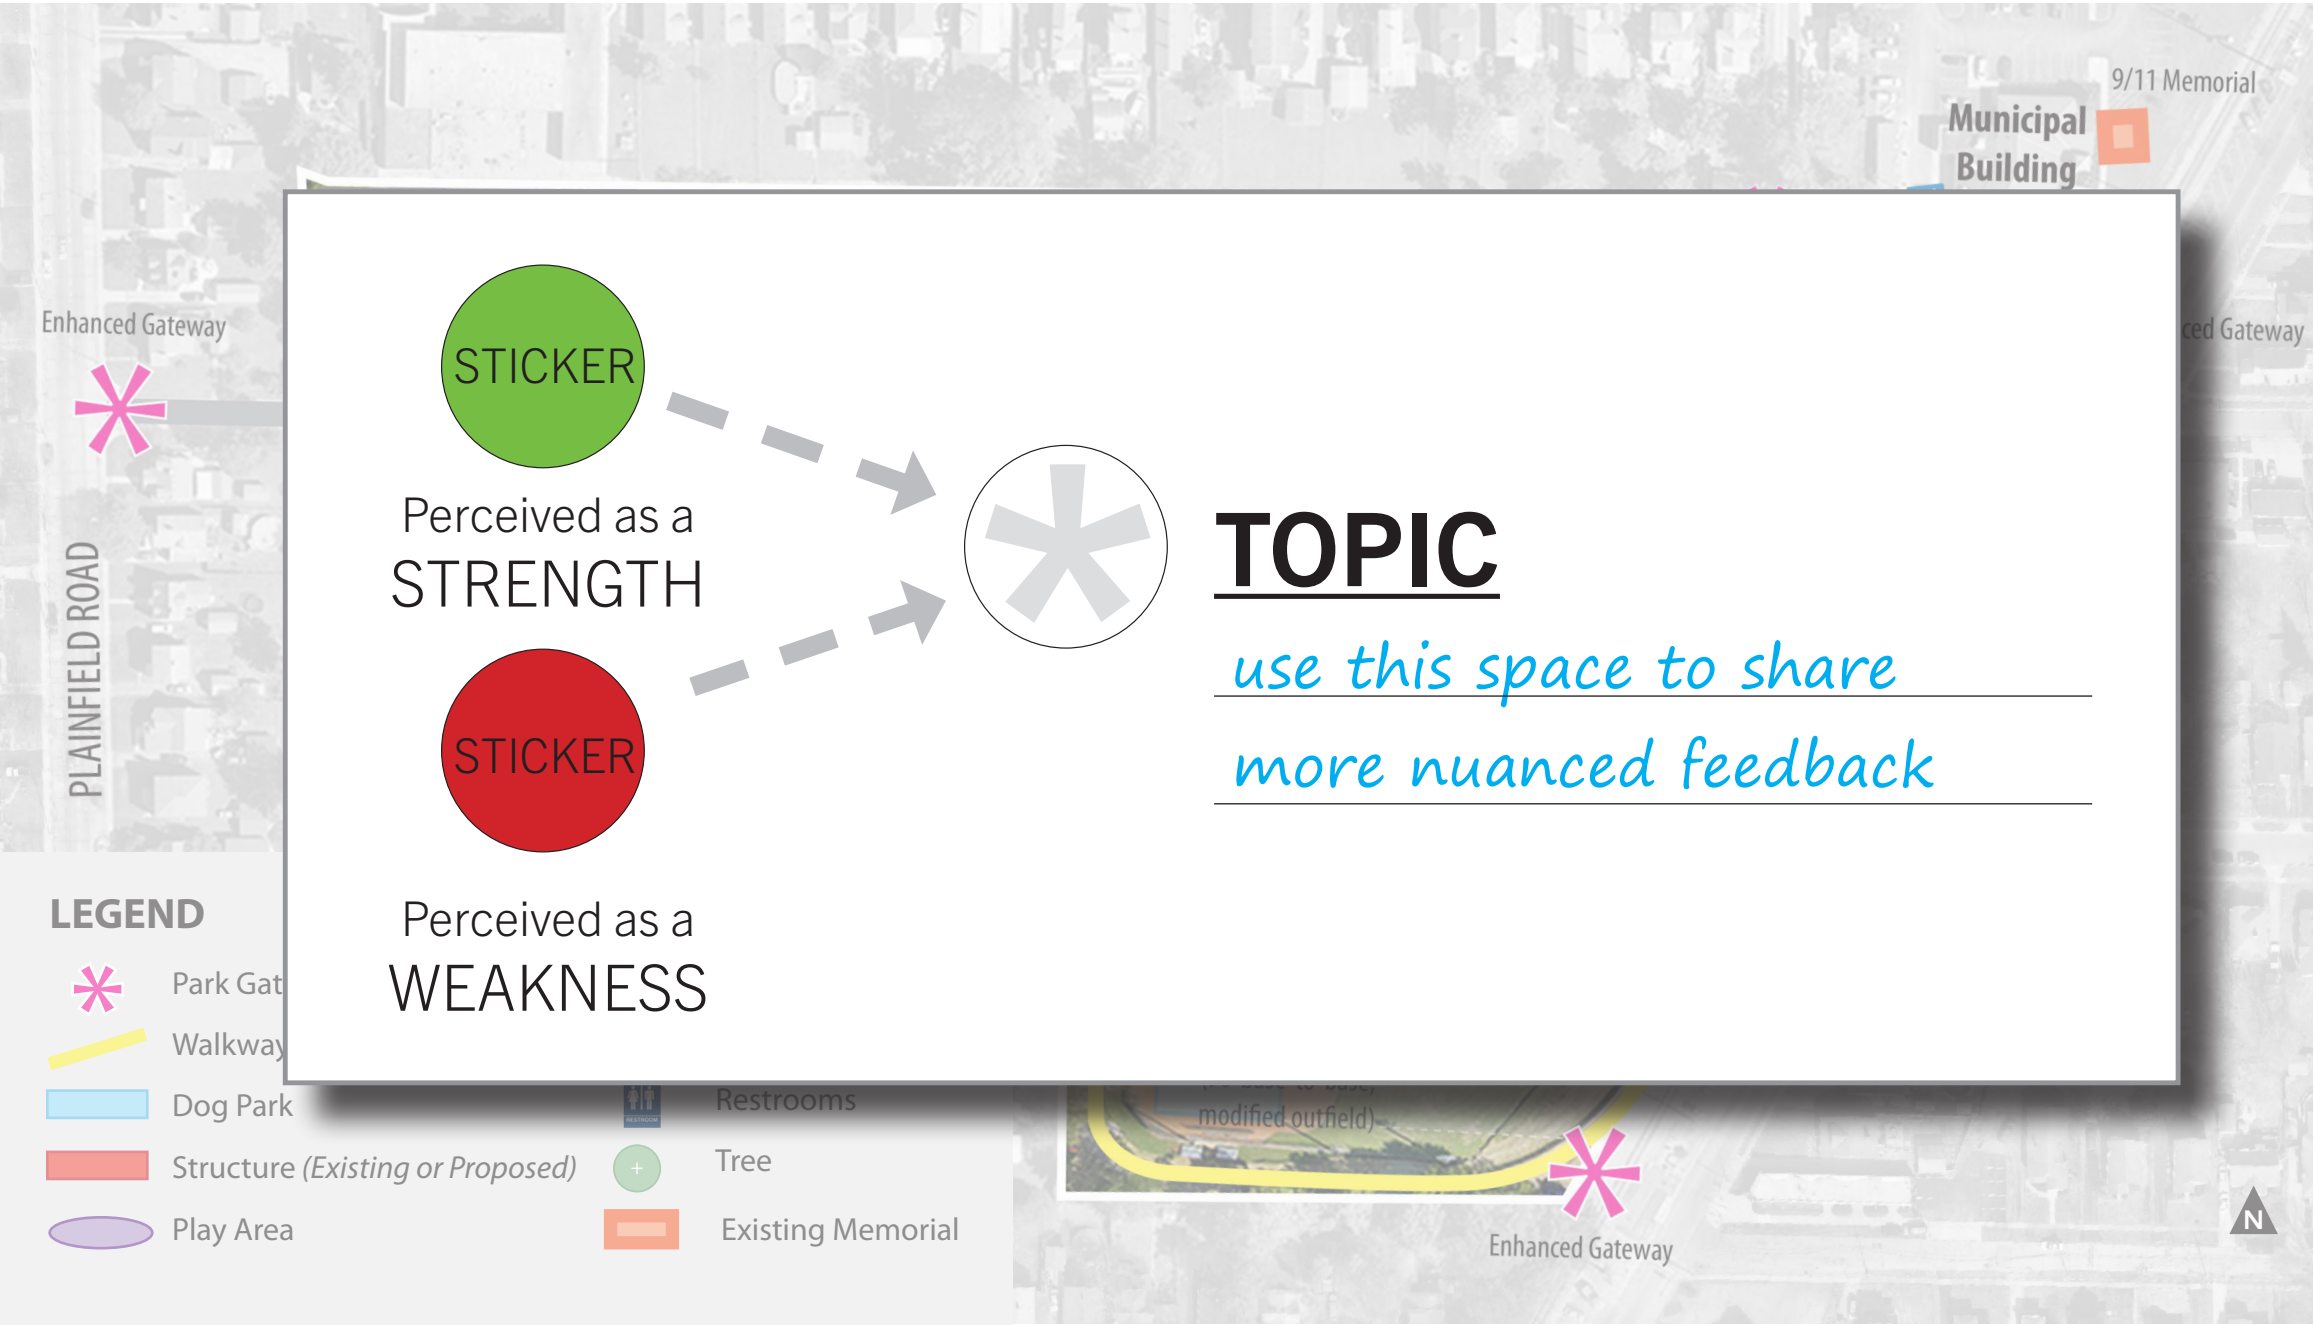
9/11 Memorial

Municipal Building

Enhanced Gateway

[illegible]ced Gateway

PLAINFIELD ROAD

STICKER

Perceived as a STRENGTH

STICKER

Perceived as a WEAKNESS

TOPIC

use this space to share more nuanced feedback

LEGEND

Park Gat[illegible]

Walkway

Dog Park

Structure (Existing or Proposed)

Play Area

Restrooms

Tree

Existing Memorial

modified outfield)

Enhanced Gateway

N